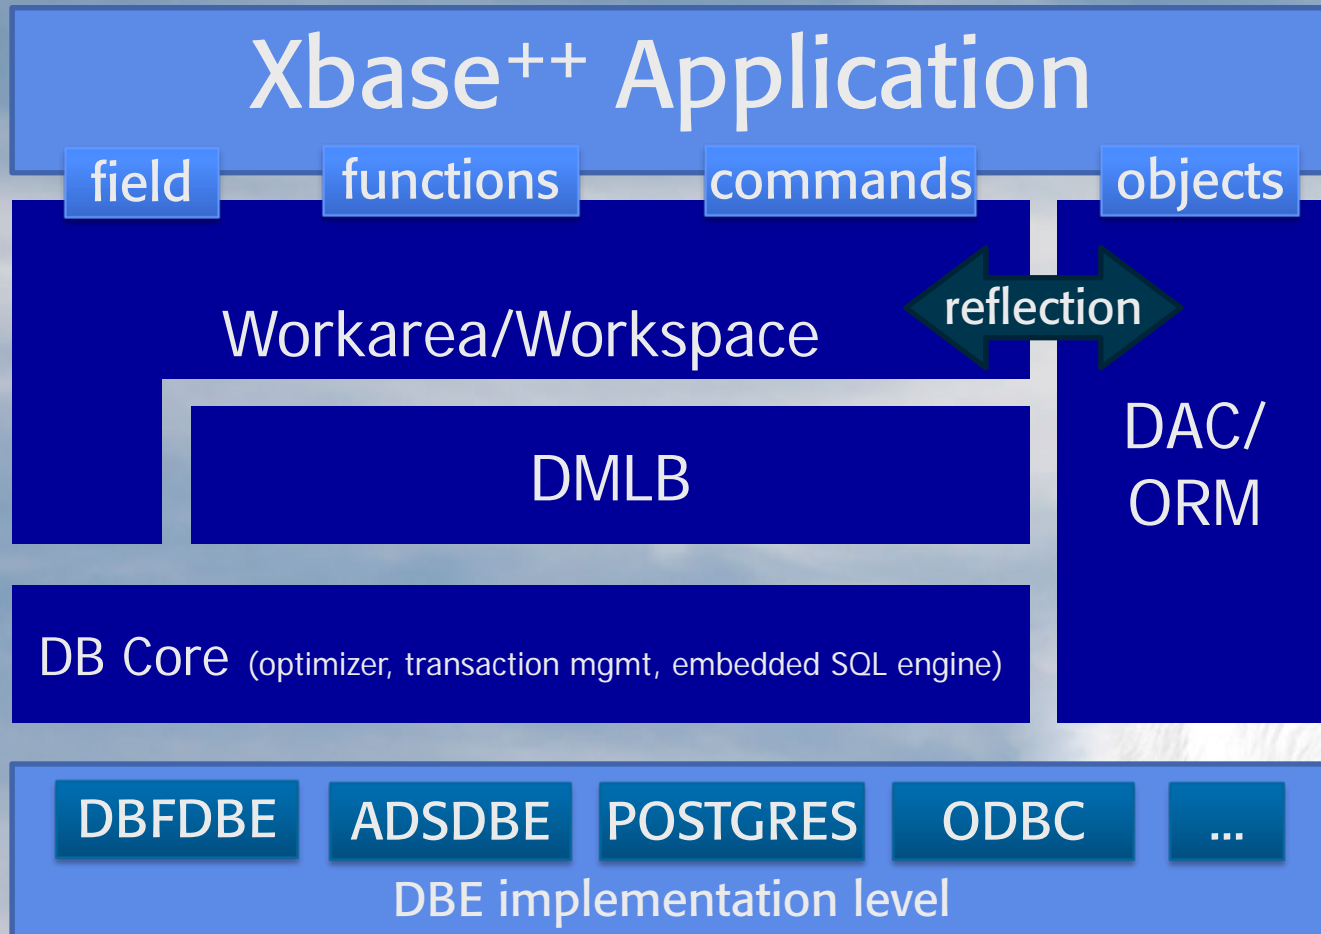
Xbase$^{++}$ Application

field

functions

commands

objects

Workarea/Workspace

reflection

DMLB

DAC/ ORM

DB Core (optimizer, transaction mgmt, embedded SQL engine)

DBFDBE

ADSDBE

POSTGRES

ODBC

...

DBE implementation level